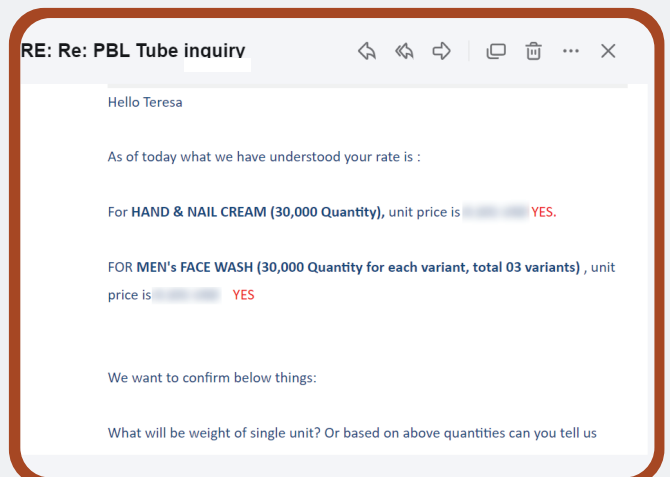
RE: Re: PBL Tube inquiry

Hello Teresa

As of today what we have understood your rate is :

For **HAND & NAIL CREAM (30,000 Quantity),** unit price is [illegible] YES.

FOR **MEN's FACE WASH (30,000 Quantity for each variant, total 03 variants)** , unit price is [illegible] YES

We want to confirm below things:

What will be weight of single unit? Or based on above quantities can you tell us